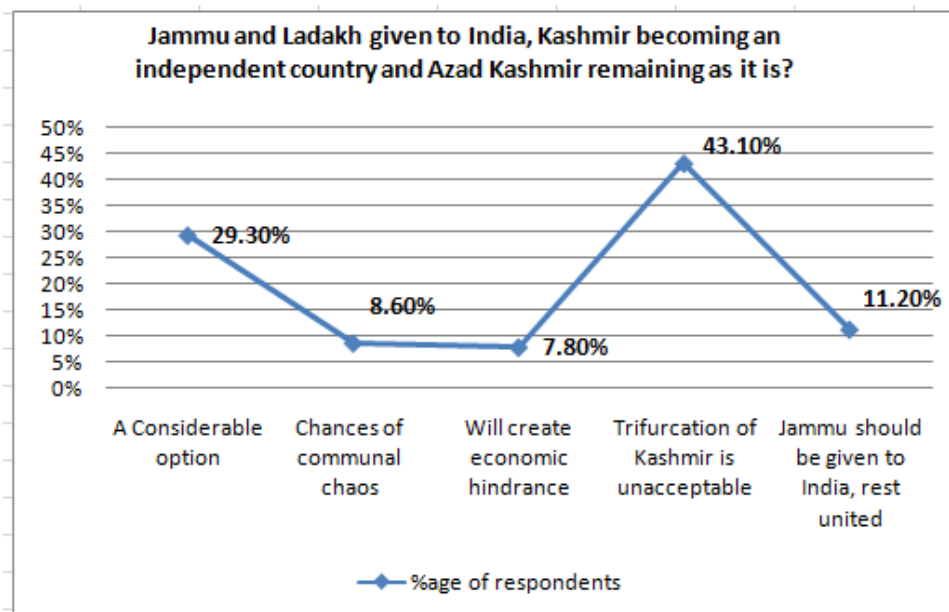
Jammu and Ladakh given to India, Kashmir becoming an independent country and Azad Kashmir remaining as it is?

50%
45%
40%
35%
30%
25%
20%
15%
10%
5%
0%

29.30%
8.60%
7.80%
43.10%
11.20%

A Considerable option
Chances of communal chaos
Will create economic hindrance
Trifurcation of Kashmir is unacceptable
Jammu should be given to India, rest united

%age of respondents